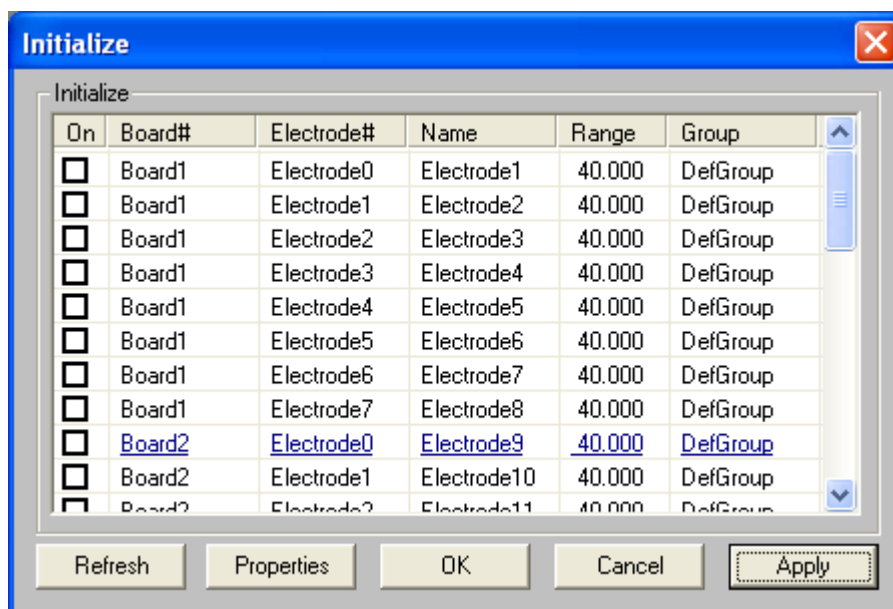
Initialize

Initialize

| On | Board# | Electrode# | Name | Range | Group |
|---|---|---|---|---|---|
| ☐ | Board1 | Electrode0 | Electrode1 | 40.000 | DefGroup |
| ☐ | Board1 | Electrode1 | Electrode2 | 40.000 | DefGroup |
| ☐ | Board1 | Electrode2 | Electrode3 | 40.000 | DefGroup |
| ☐ | Board1 | Electrode3 | Electrode4 | 40.000 | DefGroup |
| ☐ | Board1 | Electrode4 | Electrode5 | 40.000 | DefGroup |
| ☐ | Board1 | Electrode5 | Electrode6 | 40.000 | DefGroup |
| ☐ | Board1 | Electrode6 | Electrode7 | 40.000 | DefGroup |
| ☐ | Board1 | Electrode7 | Electrode8 | 40.000 | DefGroup |
| ☐ | Board2 | Electrode0 | Electrode9 | 40.000 | DefGroup |
| ☐ | Board2 | Electrode1 | Electrode10 | 40.000 | DefGroup |
| ☐ | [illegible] | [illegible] | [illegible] | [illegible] | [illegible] |

Refresh Properties OK Cancel Apply